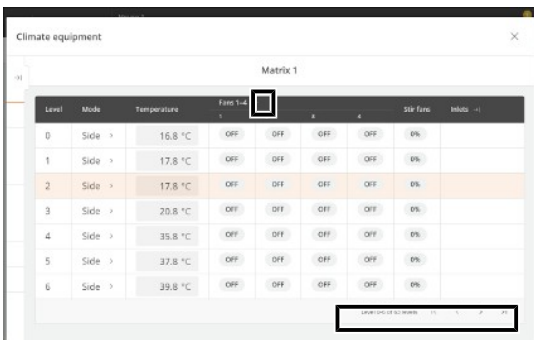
Climate equipment

Matrix 1

| Level | Mode | Temperature | Fans 1-4 1 | 2 | 3 | 4 | Stir fans | Inlets |
|---|---|---|---|---|---|---|---|---|
| 0 | Side › | 16.8 °C | OFF | OFF | OFF | OFF | 0% | |
| 1 | Side › | 17.8 °C | OFF | OFF | OFF | OFF | 0% | |
| 2 | Side › | 17.8 °C | OFF | OFF | OFF | OFF | 0% | |
| 3 | Side › | 20.8 °C | OFF | OFF | OFF | OFF | 0% | |
| 4 | Side › | 35.8 °C | OFF | OFF | OFF | OFF | 0% | |
| 5 | Side › | 37.8 °C | OFF | OFF | OFF | OFF | 0% | |
| 6 | Side › | 39.8 °C | OFF | OFF | OFF | OFF | 0% | |

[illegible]